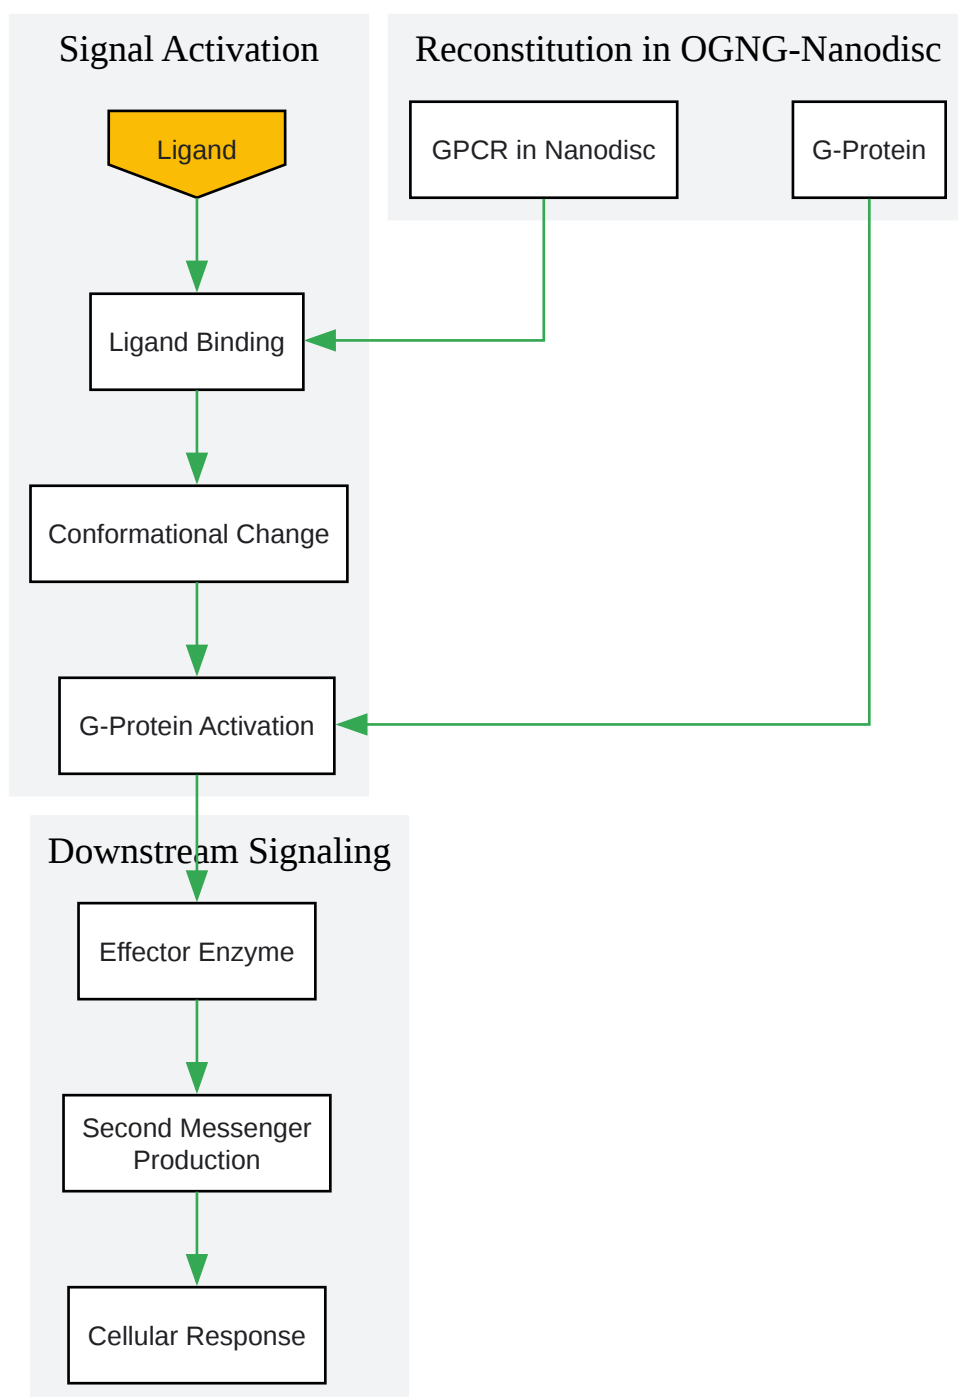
Signal Activation

Reconstitution in OGNG-Nanodisc

Ligand

GPCR in Nanodisc

G-Protein

Ligand Binding

Conformational Change

G-Protein Activation

Downstream Signaling

Effector Enzyme

Second Messenger Production

Cellular Response